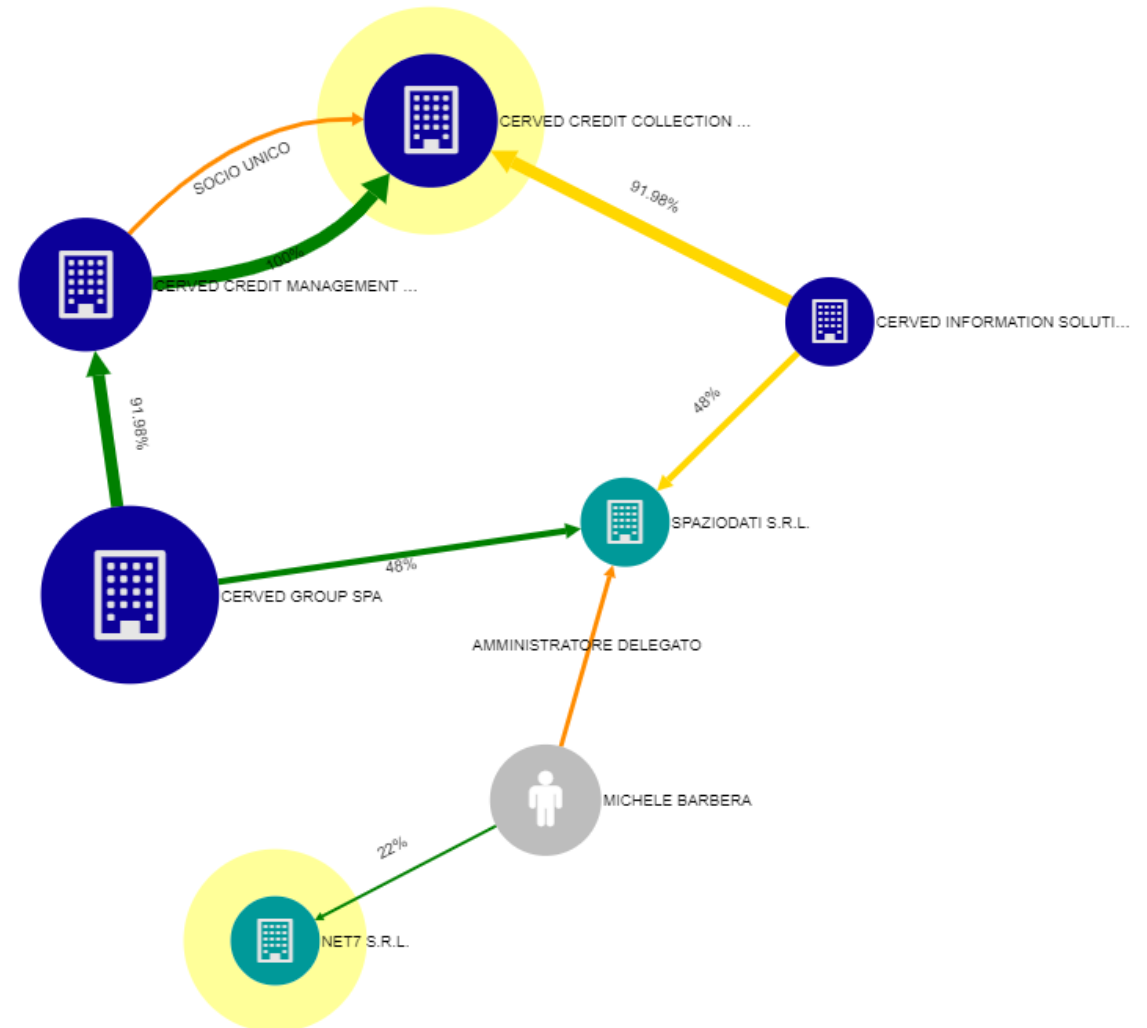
CERVED CREDIT COLLECTION ...

SOCIO UNICO

100%

CERVED CREDIT MANAGEMENT ...

91.98%

CERVED INFORMATION SOLUTI...

48%

91.98%

SPAZIODATI S.R.L.

48%

CERVED GROUP SPA

AMMINISTRATORE DELEGATO

MICHELE BARBERA

22%

NET7 S.R.L.